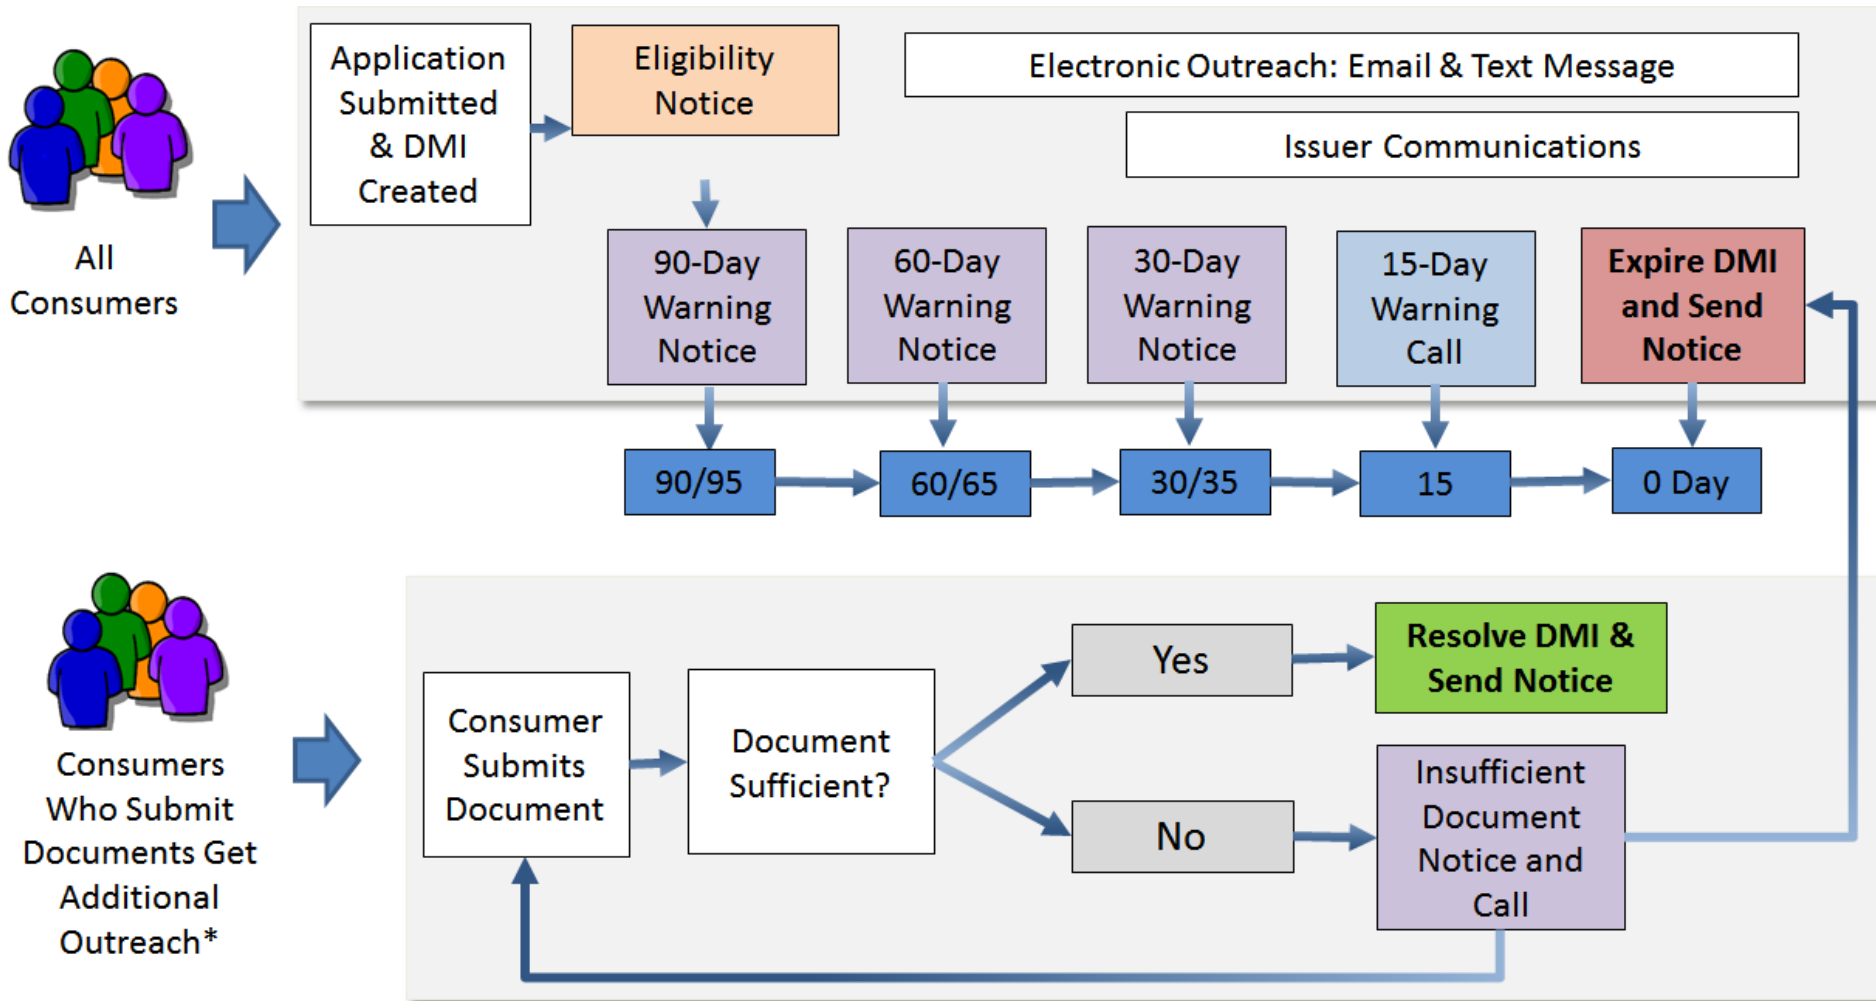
All Consumers

Application Submitted & DMI Created

Eligibility Notice

Electronic Outreach: Email & Text Message

Issuer Communications

90-Day Warning Notice

60-Day Warning Notice

30-Day Warning Notice

15-Day Warning Call

Expire DMI and Send Notice

90/95

60/65

30/35

15

0 Day

Consumers Who Submit Documents Get Additional Outreach*

Consumer Submits Document

Document Sufficient?

Yes

No

Resolve DMI & Send Notice

Insufficient Document Notice and Call